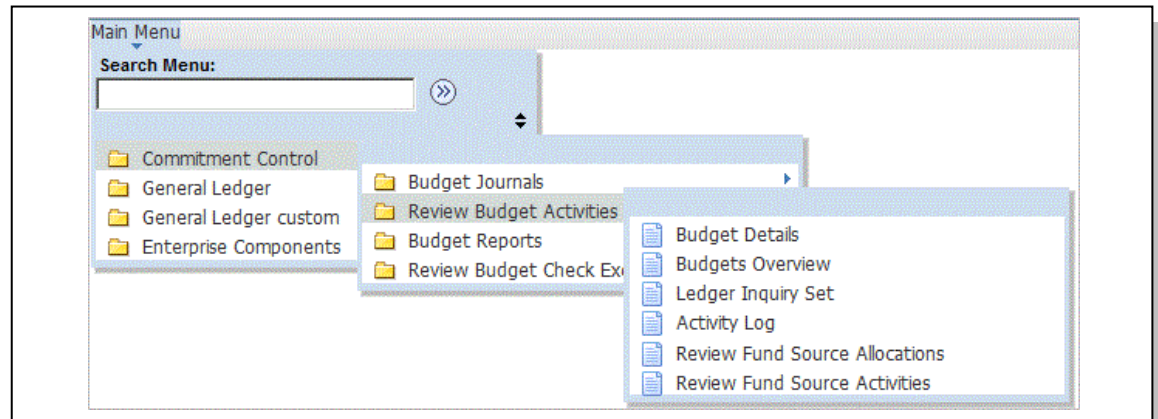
Main Menu
Search Menu:

Commitment Control
General Ledger
General Ledger custom
Enterprise Components

Budget Journals
Review Budget Activities
Budget Reports
Review Budget Check Ex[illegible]

Budget Details
Budgets Overview
Ledger Inquiry Set
Activity Log
Review Fund Source Allocations
Review Fund Source Activities